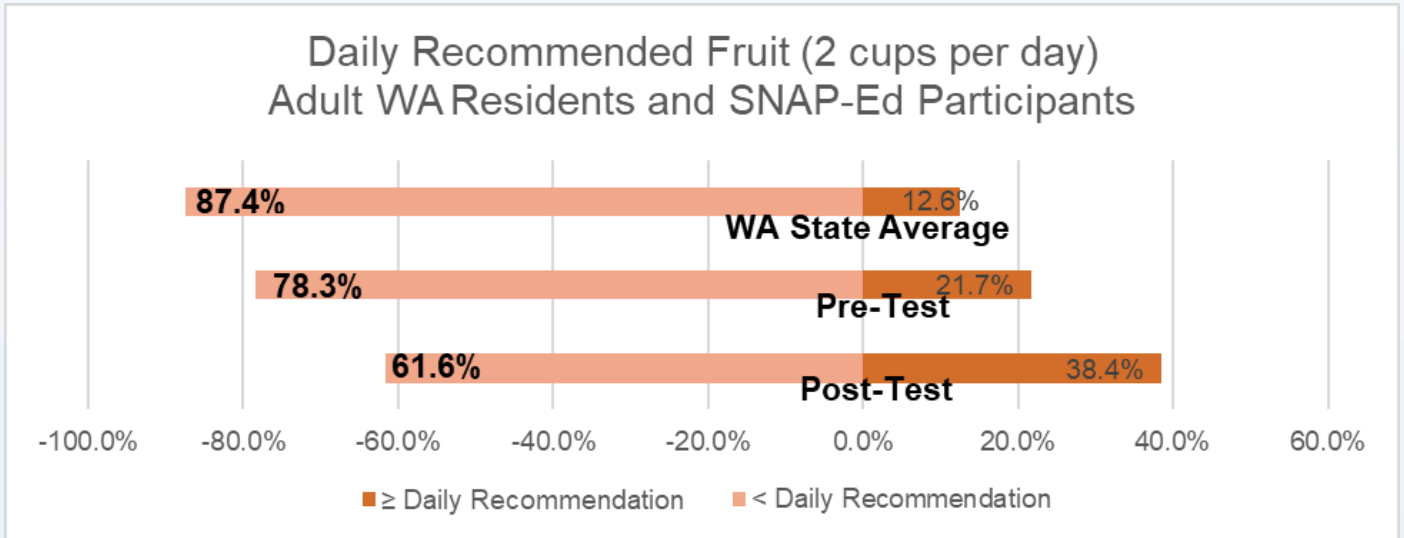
Daily Recommended Fruit (2 cups per day)
Adult WA Residents and SNAP-Ed Participants

87.4%
12.6%
WA State Average

78.3%
21.7%
Pre-Test

61.6%
38.4%
Post-Test

-100.0% -80.0% -60.0% -40.0% -20.0% 0.0% 20.0% 40.0% 60.0%

≥ Daily Recommendation
< Daily Recommendation